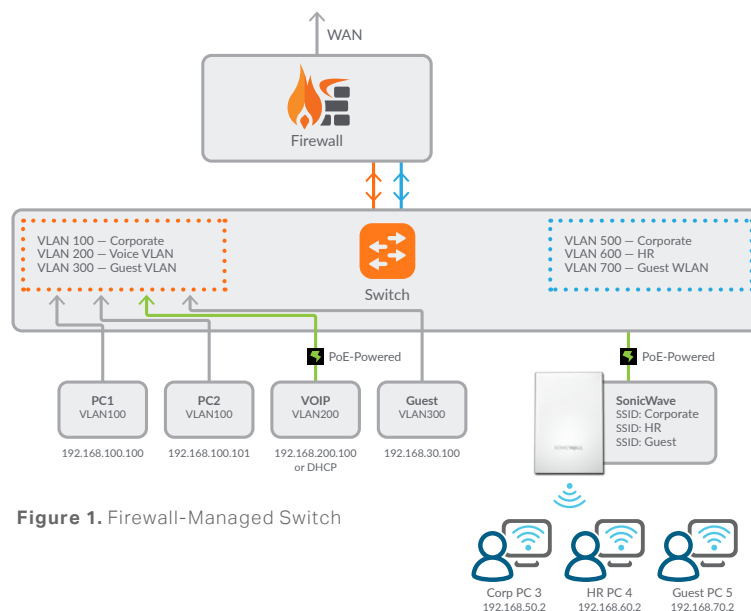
WAN

Firewall

VLAN 100 — Corporate
VLAN 200 — Voice VLAN
VLAN 300 — Guest VLAN

Switch

VLAN 500 — Corporate
VLAN 600 — HR
VLAN 700 — Guest WLAN

PoE-Powered

PoE-Powered

PC1
VLAN100
192.168.100.100

PC2
VLAN100
192.168.100.101

VOIP
VLAN200
192.168.200.100 or DHCP

Guest
VLAN300
192.168.30.100

SONICWALL

SonicWave
SSID: Corporate
SSID: HR
SSID: Guest

**Figure 1.** Firewall-Managed Switch

Corp PC 3
192.168.50.2

HR PC 4
192.168.60.2

Guest PC 5
192.168.70.2